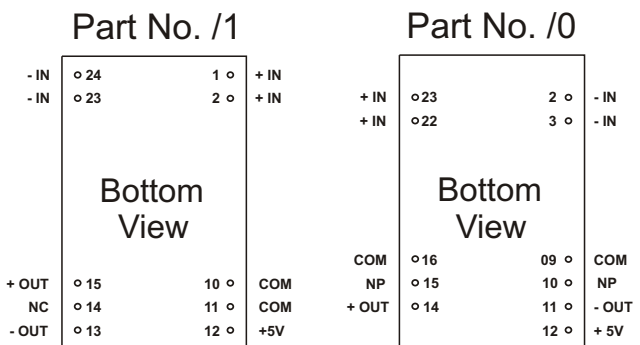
Part No. /1

- IN 24 1 + IN
- IN 23 2 + IN

Bottom View

+ OUT 15 10 COM
NC 14 11 COM
- OUT 13 12 +5V

Part No. /0

+ IN 23 2 - IN
+ IN 22 3 - IN

Bottom View

COM 16 09 COM
NP 15 10 NP
+ OUT 14 11 - OUT
12 + 5V